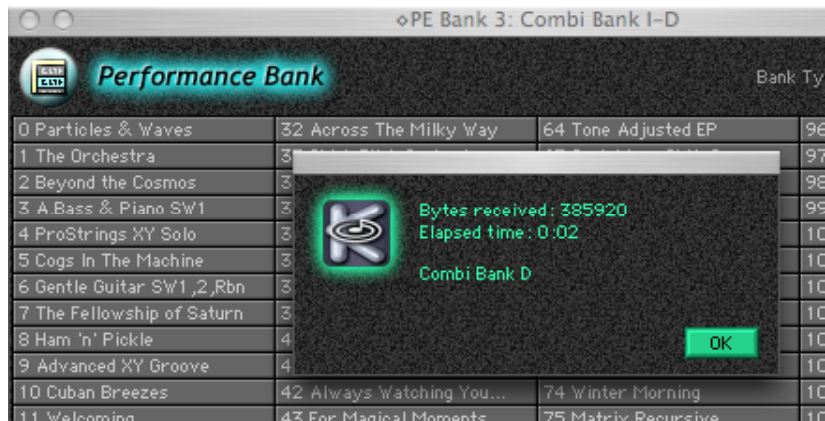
◇PE Bank 3: Combi Bank I-D

Performance Bank

Bank Ty

0 Particles & Waves
1 The Orchestra
2 Beyond the Cosmos
3 A.Bass & Piano SW1
4 ProStrings XY Solo
5 Cogs In The Machine
6 Gentle Guitar SW1,2,Rbn
7 The Fellowship of Saturn
8 Ham 'n' Pickle
9 Advanced XY Groove
10 Cuban Breezes
11 Welcoming

32 Across The Milky Way
3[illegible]
3
3
3
3
3
3
4
4
42 Always Watching You...
43 For Magical Moments

64 Tone Adjusted EP
74 Winter Morning
75 Matrix Recursive

96
97
98
99
10
10
10
10
10
10
10
10

Bytes received: 385920
Elapsed time: 0:02

Combi Bank D

OK